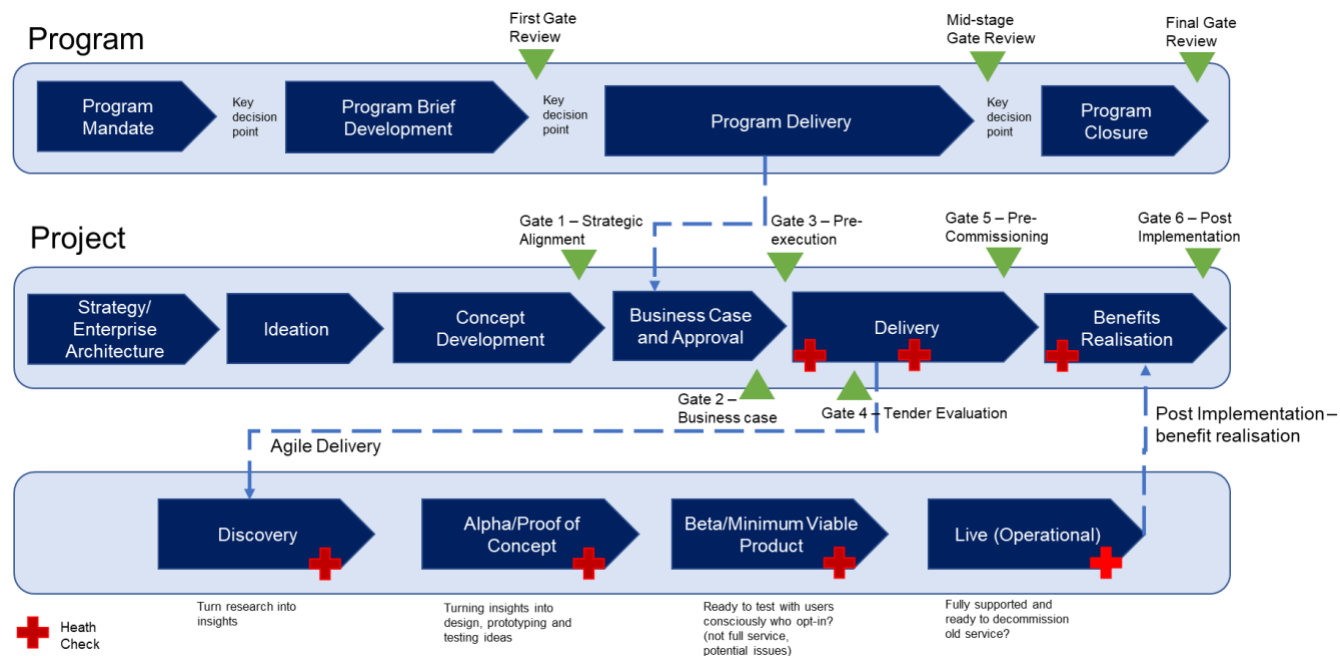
Program

First Gate Review

Mid-stage Gate Review

Final Gate Review

Program Mandate

Key decision point

Program Brief Development

Key decision point

Program Delivery

Key decision point

Program Closure

Project

Gate 1 – Strategic Alignment

Gate 3 – Pre-execution

Gate 5 – Pre-Commissioning

Gate 6 – Post Implementation

Strategy/ Enterprise Architecture

Ideation

Concept Development

Business Case and Approval

Delivery

Benefits Realisation

Gate 2 – Business case

Gate 4 – Tender Evaluation

Post Implementation – benefit realisation

Agile Delivery

Discovery

Alpha/Proof of Concept

Beta/Minimum Viable Product

Live (Operational)

Turn research into insights

Turning insights into design, prototyping and testing ideas

Ready to test with users consciously who opt-in? (not full service, potential issues)

Fully supported and ready to decommission old service?

Heath Check